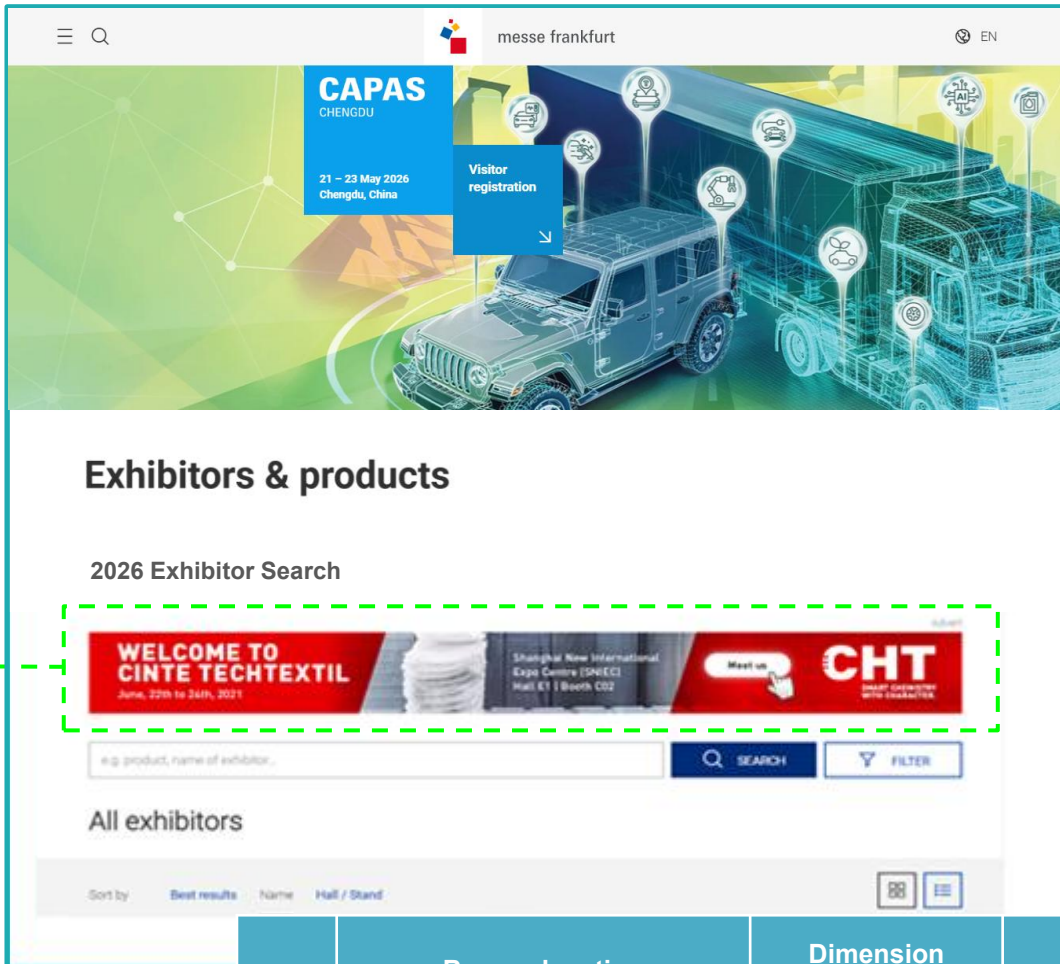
messe frankfurt

EN

CAPAS
CHENGDU

21 – 23 May 2026
Chengdu, China

Visitor registration

Exhibitors & products

2026 Exhibitor Search

advert

WELCOME TO CINTE TECHTEXTIL
June, 22th to 24th, 2021

Shanghai New International Expo Centre (SNIEC)
Hall E1 | Booth C02

Meet us

CHT
SMART CHEMISTRY WITH CHARACTER.

e.g. product, name of exhibitor...

SEARCH

FILTER

All exhibitors

Sort by Best results Name Hall / Stand

Dimension

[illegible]